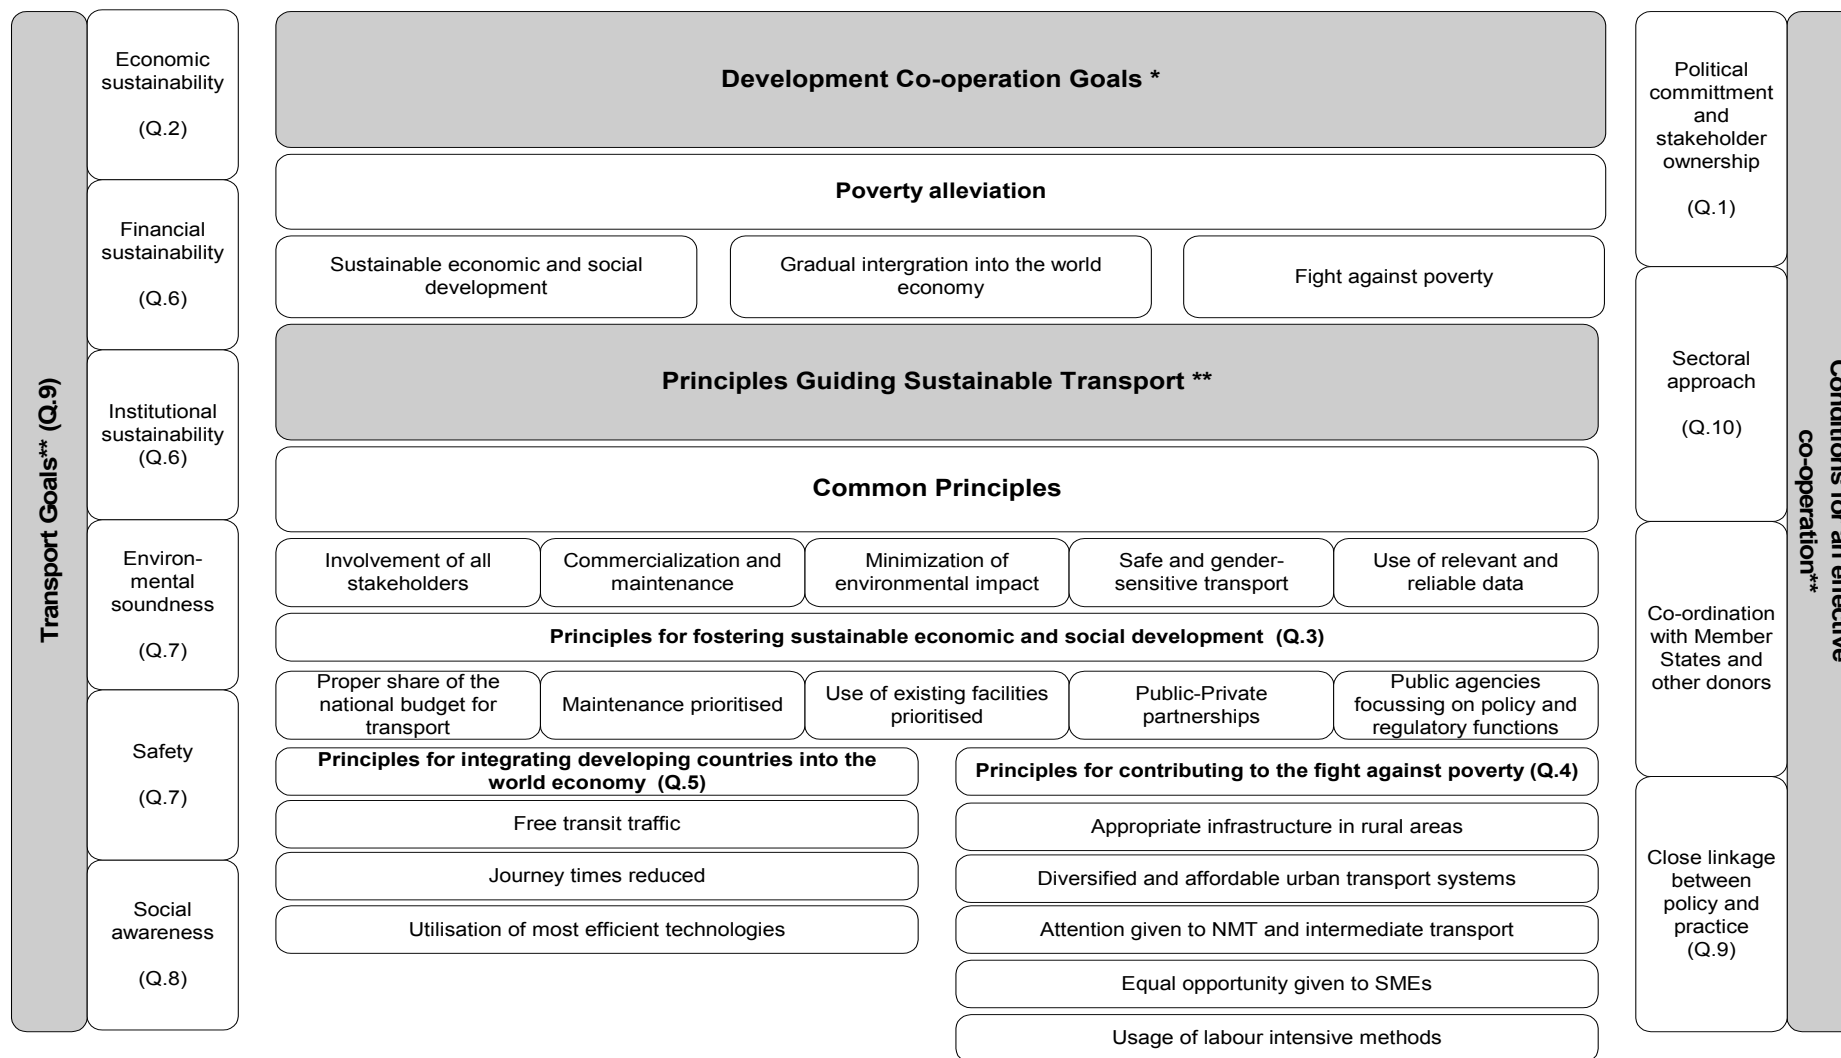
Transport Goals** (Q.9)

Economic sustainability

(Q.2)

Financial sustainability

(Q.6)

Institutional sustainability (Q.6)

Environmental soundness

(Q.7)

Safety

(Q.7)

Social awareness

(Q.8)

Development Co-operation Goals *

Poverty alleviation

Sustainable economic and social development

Gradual intergration into the world economy

Fight against poverty

Principles Guiding Sustainable Transport **

Common Principles

Involvement of all stakeholders

Commercialization and maintenance

Minimization of environmental impact

Safe and gender-sensitive transport

Use of relevant and reliable data

Principles for fostering sustainable economic and social development (Q.3)

Proper share of the national budget for transport

Maintenance prioritised

Use of existing facilities prioritised

Public-Private partnerships

Public agencies focussing on policy and regulatory functions

Principles for integrating developing countries into the world economy (Q.5)

Free transit traffic

Journey times reduced

Utilisation of most efficient technologies

Principles for contributing to the fight against poverty (Q.4)

Appropriate infrastructure in rural areas

Diversified and affordable urban transport systems

Attention given to NMT and intermediate transport

Equal opportunity given to SMEs

Usage of labour intensive methods

Political committment and stakeholder ownership

(Q.1)

Sectoral approach

(Q.10)

Co-ordination with Member States and other donors

Close linkage between policy and practice (Q.9)

Conditions for an effective co-operation**